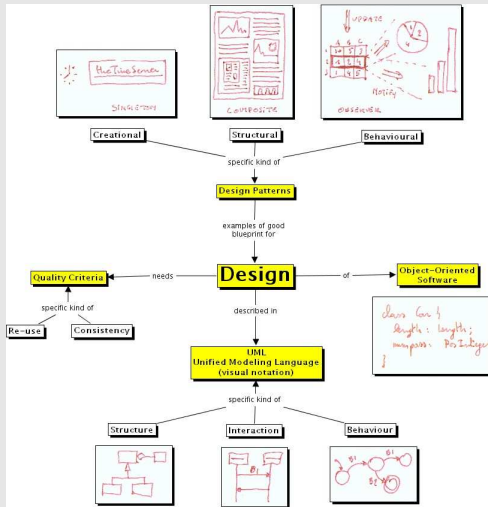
theTimeServer

SINGLETON

COMPOSITE

update

notify

OBSERVER

Creational

Structural

Behavioural

specific kind of

Design Patterns

examples of good blueprint for

Quality Criteria

needs

Design

of

Object-Oriented Software

specific kind of

Re-use

Consistency

described in

class Car {
length : Length;
mass : PosInteger
}

UML
Unified Modeling Language
(visual notation)

specific kind of

Structure

Interaction

Behaviour